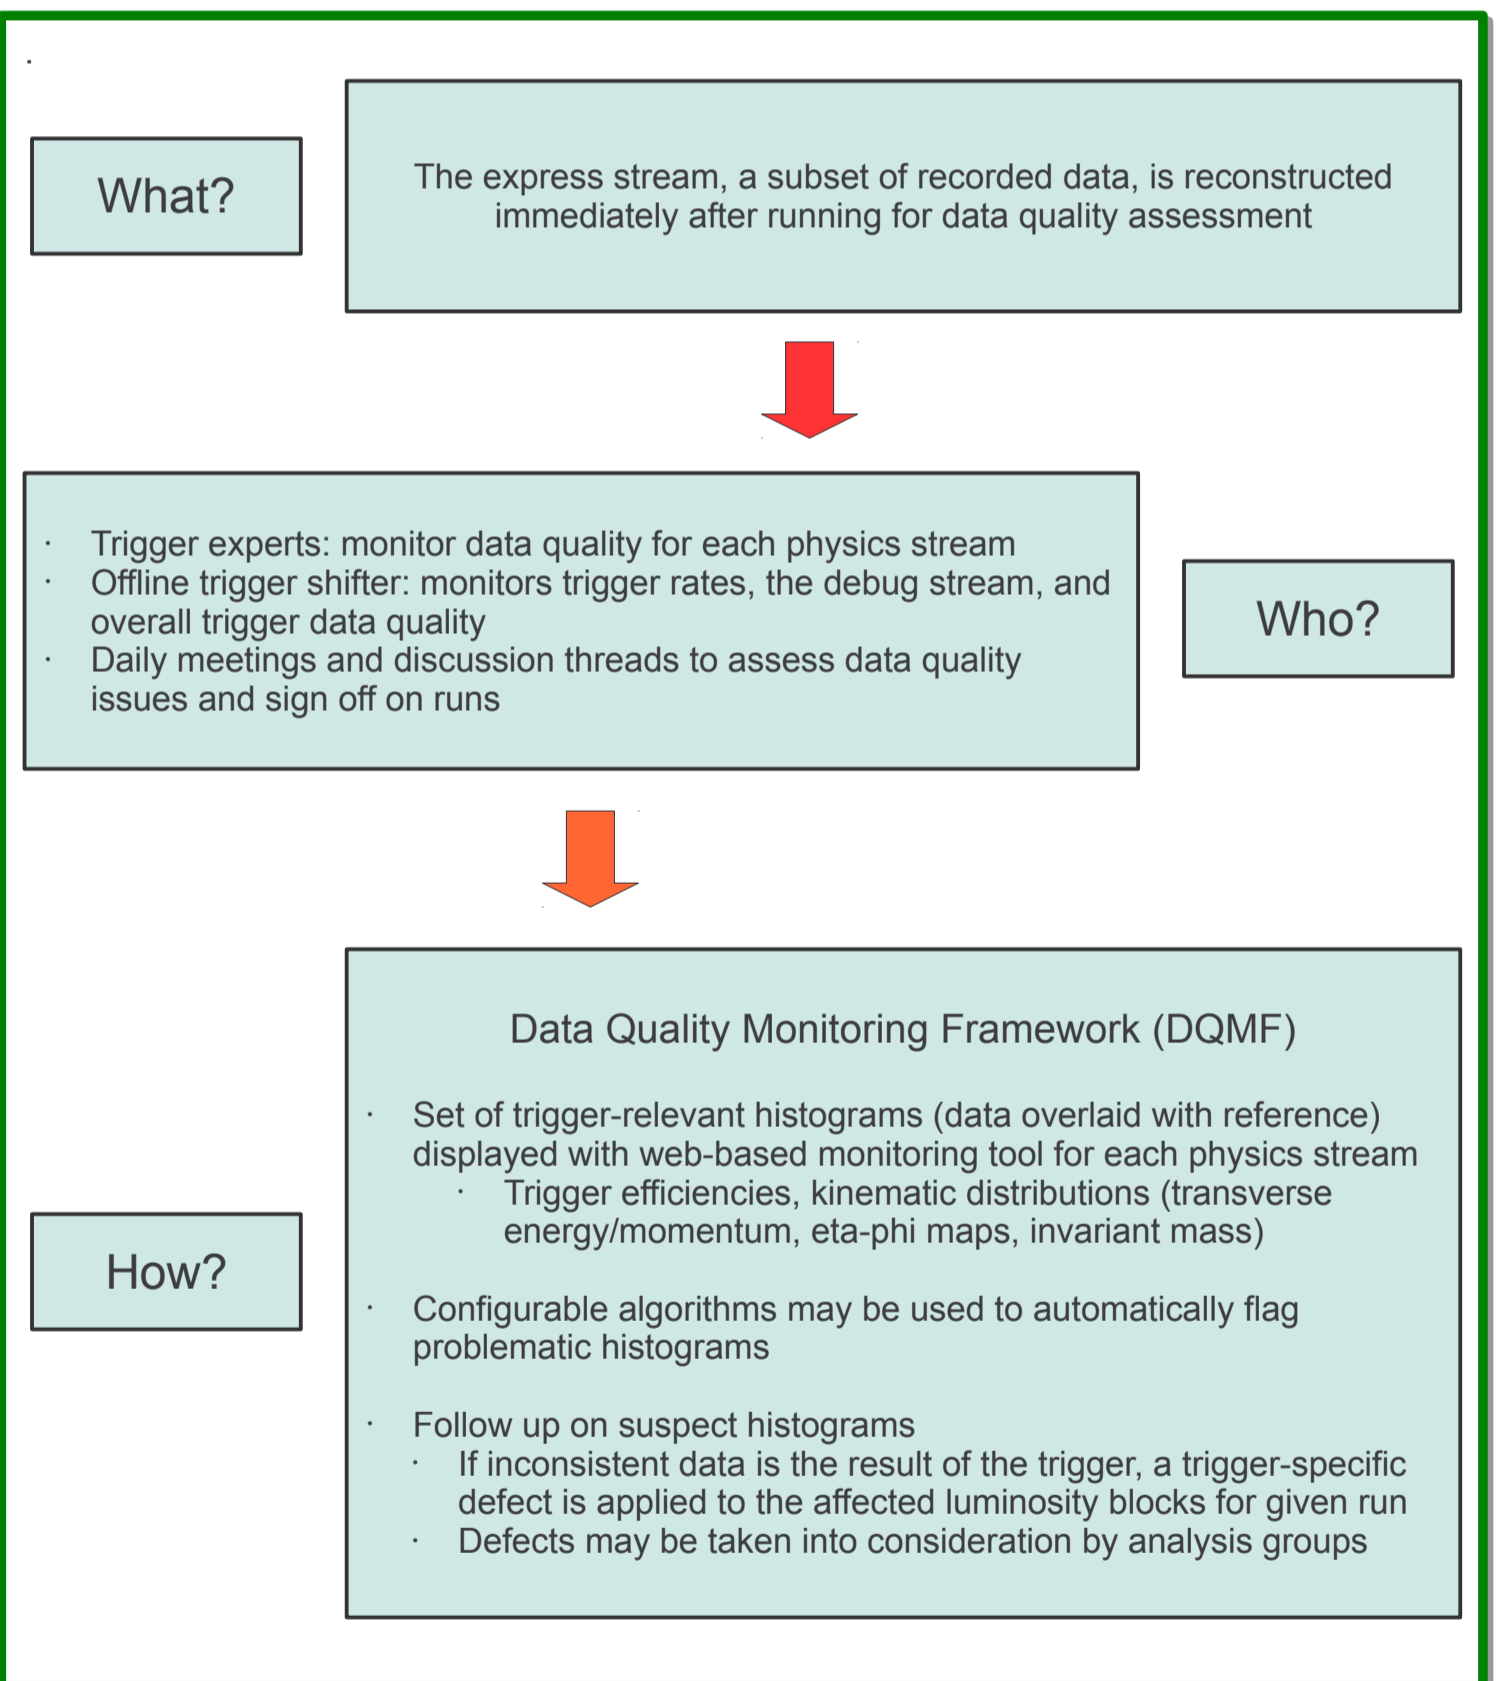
What?

The express stream, a subset of recorded data, is reconstructed immediately after running for data quality assessment

· Trigger experts: monitor data quality for each physics stream
· Offline trigger shifter: monitors trigger rates, the debug stream, and overall trigger data quality
· Daily meetings and discussion threads to assess data quality issues and sign off on runs

Who?

How?

Data Quality Monitoring Framework (DQMF)

· Set of trigger-relevant histograms (data overlaid with reference) displayed with web-based monitoring tool for each physics stream
  · Trigger efficiencies, kinematic distributions (transverse energy/momentum, eta-phi maps, invariant mass)

· Configurable algorithms may be used to automatically flag problematic histograms

· Follow up on suspect histograms
  · If inconsistent data is the result of the trigger, a trigger-specific defect is applied to the affected luminosity blocks for given run
  · Defects may be taken into consideration by analysis groups